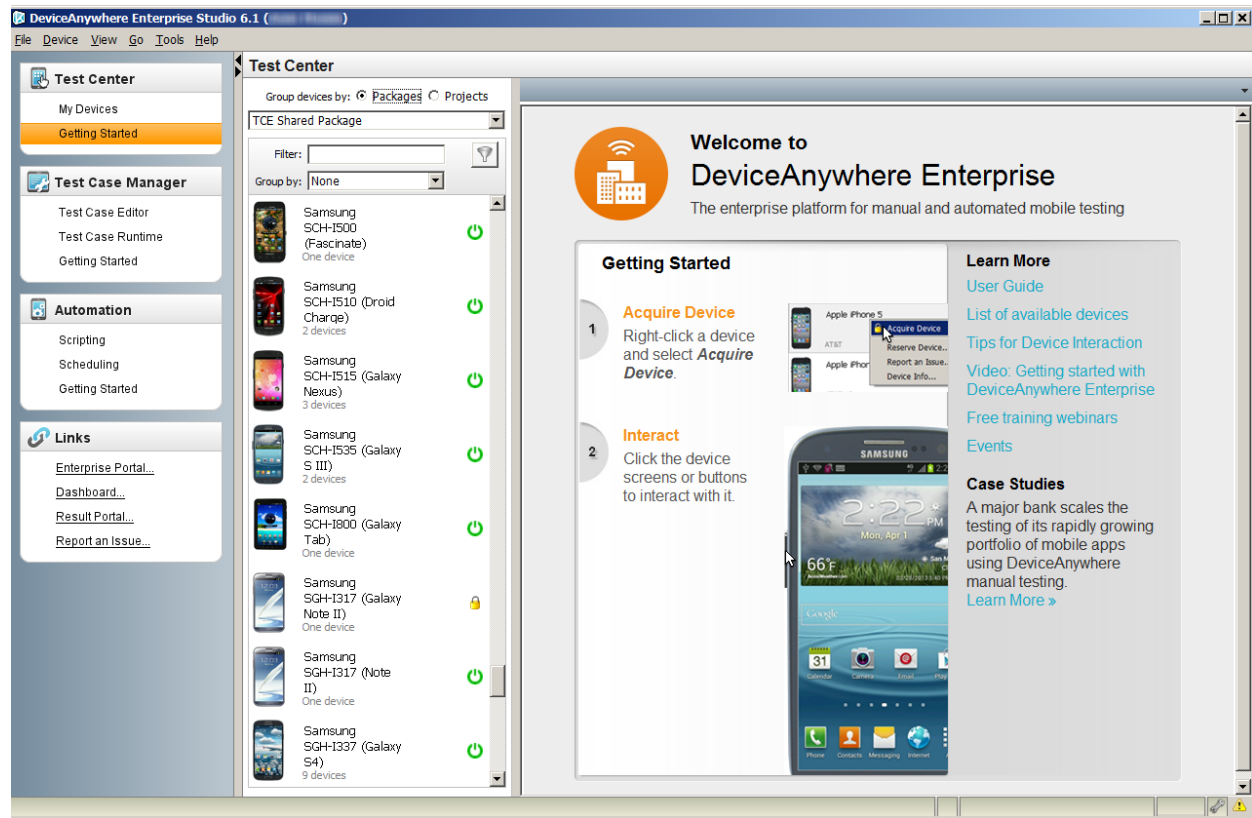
DeviceAnywhere Enterprise Studio 6.1 ([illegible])

File Device View Go Tools Help

Test Center
My Devices
Getting Started

Test Case Manager
Test Case Editor
Test Case Runtime
Getting Started

Automation
Scripting
Scheduling
Getting Started

Links
Enterprise Portal...
Dashboard...
Result Portal...
Report an Issue...

Test Center

Group devices by: Packages Projects
TCE Shared Package
Filter:
Group by: None

Samsung SCH-I500 (Fascinate)
One device

Samsung SCH-I510 (Droid Charge)
2 devices

Samsung SCH-I515 (Galaxy Nexus)
3 devices

Samsung SCH-I535 (Galaxy S III)
2 devices

Samsung SCH-I800 (Galaxy Tab)
One device

Samsung SGH-I317 (Galaxy Note II)
One device

Samsung SGH-I317 (Note II)
One device

Samsung SGH-I337 (Galaxy S4)
9 devices

Welcome to
DeviceAnywhere Enterprise
The enterprise platform for manual and automated mobile testing

Getting Started

1
Acquire Device
Right-click a device and select Acquire Device.

Apple iPhone 5
Acquire Device
Reserve Device...
Report an Issue...
Device Info...
AT&T
Apple iPhone

2
Interact
Click the device screens or buttons to interact with it.

SAMSUNG
2:22 PM
Mon, Apr 1
66°F
Google
31
Calendar Camera Email Play
Phone Contacts Messaging Internet

Learn More
User Guide
List of available devices
Tips for Device Interaction
Video: Getting started with DeviceAnywhere Enterprise
Free training webinars
Events

Case Studies
A major bank scales the testing of its rapidly growing portfolio of mobile apps using DeviceAnywhere manual testing.
Learn More »